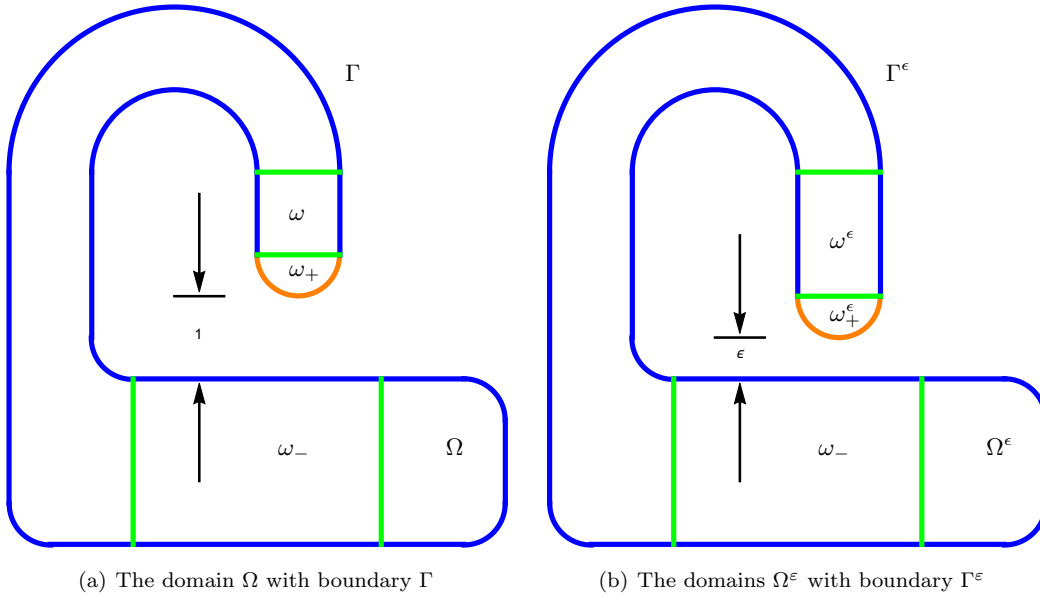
$\Gamma$

$\omega$

$\omega_+$

1

$\omega_-$

$\Omega$

(a) The domain $\Omega$ with boundary $\Gamma$

$\Gamma^\epsilon$

$\omega^\epsilon$

$\omega_+^\epsilon$

$\epsilon$

$\omega_-$

$\Omega^\epsilon$

(b) The domains $\Omega^\varepsilon$ with boundary $\Gamma^\varepsilon$